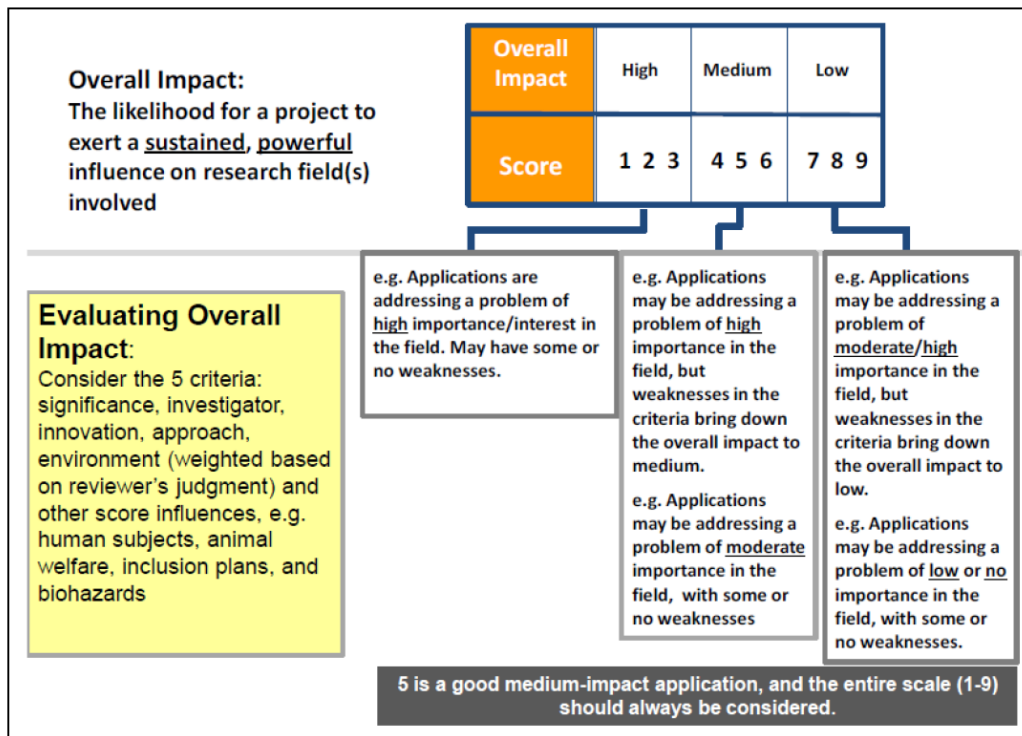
Overall Impact:
The likelihood for a project to exert a sustained, powerful influence on research field(s) involved

| Overall Impact | High | Medium | Low |
|---|---|---|---|
| Score | 1 2 3 | 4 5 6 | 7 8 9 |

Evaluating Overall Impact:
Consider the 5 criteria: significance, investigator, innovation, approach, environment (weighted based on reviewer's judgment) and other score influences, e.g. human subjects, animal welfare, inclusion plans, and biohazards

e.g. Applications are addressing a problem of high importance/interest in the field. May have some or no weaknesses.

e.g. Applications may be addressing a problem of high importance in the field, but weaknesses in the criteria bring down the overall impact to medium.

e.g. Applications may be addressing a problem of moderate importance in the field, with some or no weaknesses

e.g. Applications may be addressing a problem of moderate/high importance in the field, but weaknesses in the criteria bring down the overall impact to low.

e.g. Applications may be addressing a problem of low or no importance in the field, with some or no weaknesses.

5 is a good medium-impact application, and the entire scale (1-9) should always be considered.